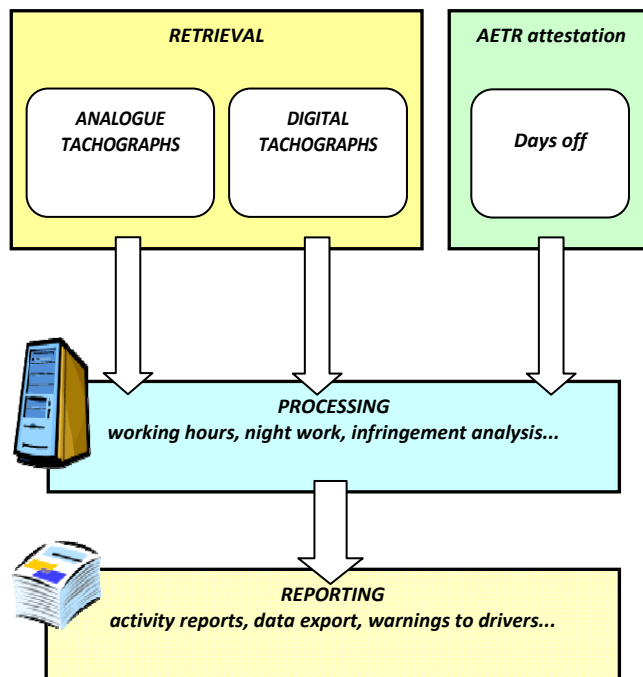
RETRIEVAL

ANALOGUE TACHOGRAPHS

DIGITAL TACHOGRAPHS

AETR attestation

Days off

PROCESSING
working hours, night work, infringement analysis...

REPORTING
activity reports, data export, warnings to drivers...